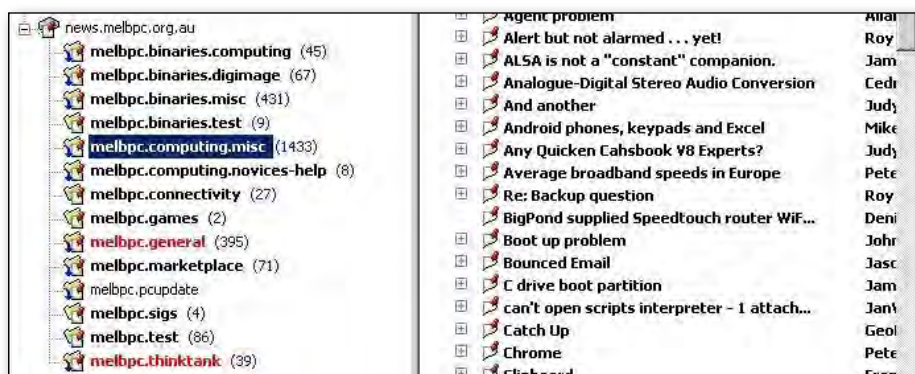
news.melbpc.org.au
melbpc.binaries.computing (45)
melbpc.binaries.digimage (67)
melbpc.binaries.misc (431)
melbpc.binaries.test (9)
melbpc.computing.misc (1433)
melbpc.computing.novices-help (8)
melbpc.connectivity (27)
melbpc.games (2)
melbpc.general (395)
melbpc.marketplace (71)
melbpc.pcupdate
melbpc.sigs (4)
melbpc.test (86)
melbpc.thinktank (39)

| Subject | From |
|---|---|
| Agent problem | Alla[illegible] |
| Alert but not alarmed . . . yet! | Roy |
| ALSA is not a "constant" companion. | Jam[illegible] |
| Analogue-Digital Stereo Audio Conversion | Cedr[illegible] |
| And another | Judy |
| Android phones, keypads and Excel | Mike |
| Any Quicken Cahsbook V8 Experts? | Judy |
| Average broadband speeds in Europe | Pete |
| Re: Backup question | Roy |
| BigPond supplied Speedtouch router WiF... | Deni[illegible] |
| Boot up problem | John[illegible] |
| Bounced Email | Jaso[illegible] |
| C drive boot partition | Jam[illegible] |
| can't open scripts interpreter - 1 attach... | Jan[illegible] |
| Catch Up | Geo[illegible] |
| Chrome | Pete |
| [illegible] | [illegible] |